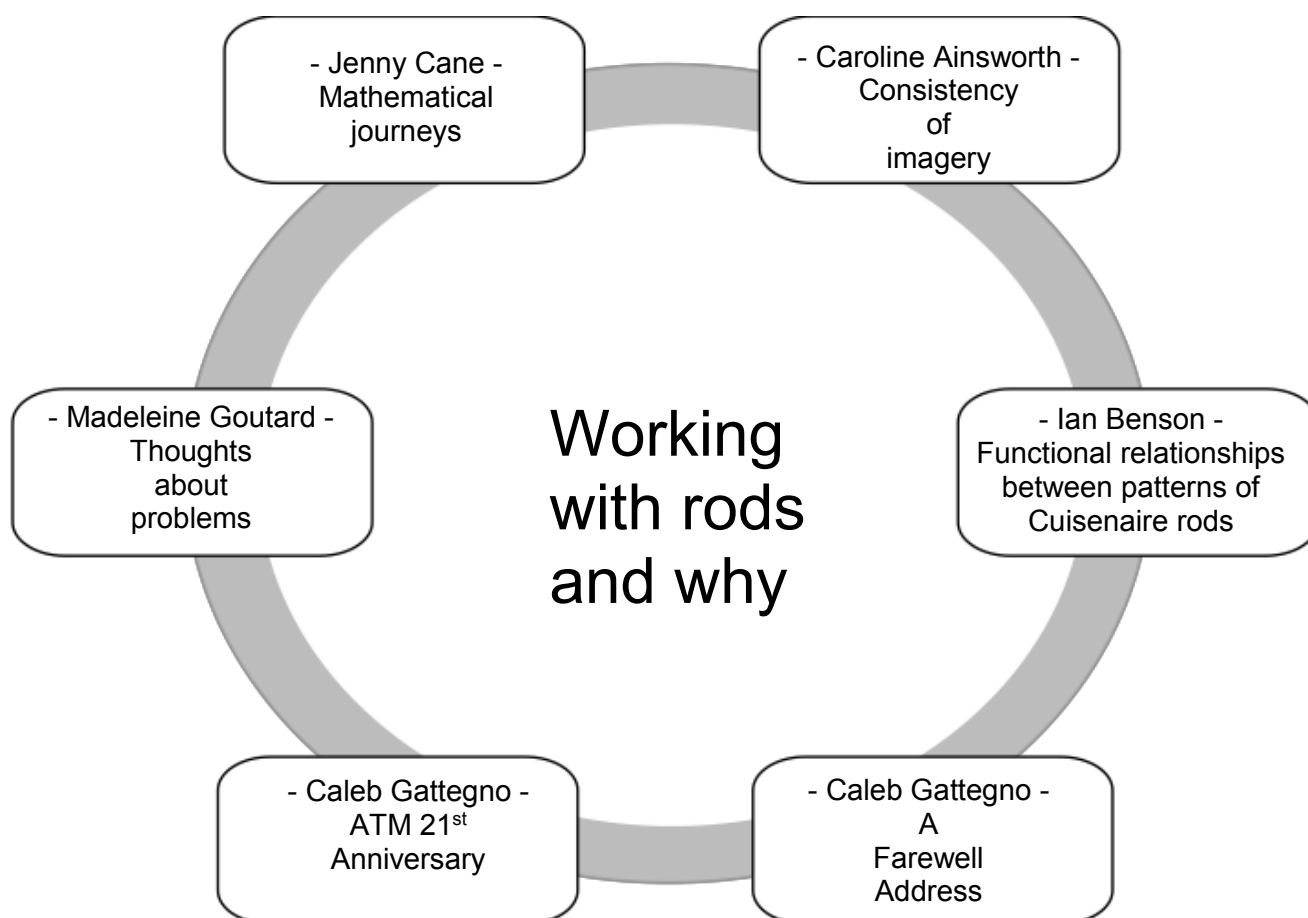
- Jenny Cane -
Mathematical journeys

- Caroline Ainsworth -
Consistency of imagery

- Madeleine Goutard -
Thoughts about problems

Working with rods and why

- Ian Benson -
Functional relationships between patterns of Cuisenaire rods

- Caleb Gattegno -
ATM 21$^{st}$ Anniversary

- Caleb Gattegno -
A Farewell Address